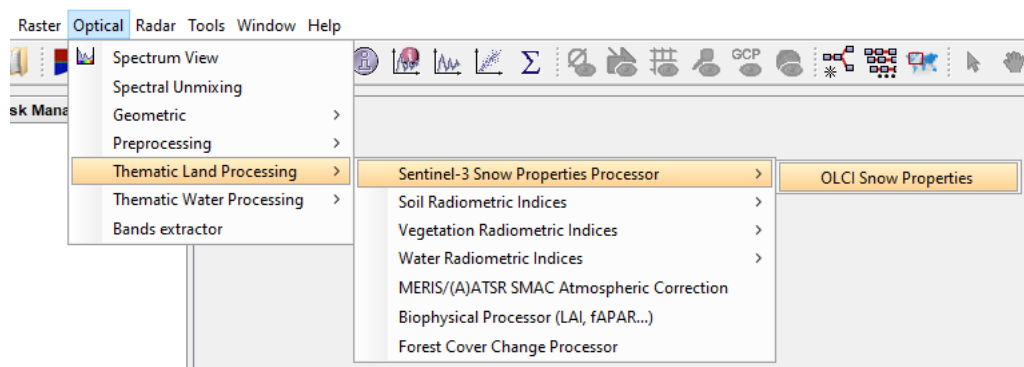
Raster Optical Radar Tools Window Help

sk Mana

Spectrum View
Spectral Unmixing
Geometric >
Preprocessing >
Thematic Land Processing >
Thematic Water Processing >
Bands extractor

Sentinel-3 Snow Properties Processor >
Soil Radiometric Indices >
Vegetation Radiometric Indices >
Water Radiometric Indices >
MERIS/(A)ATSR SMAC Atmospheric Correction
Biophysical Processor (LAI, fAPAR...)
Forest Cover Change Processor

OLCI Snow Properties

GCP